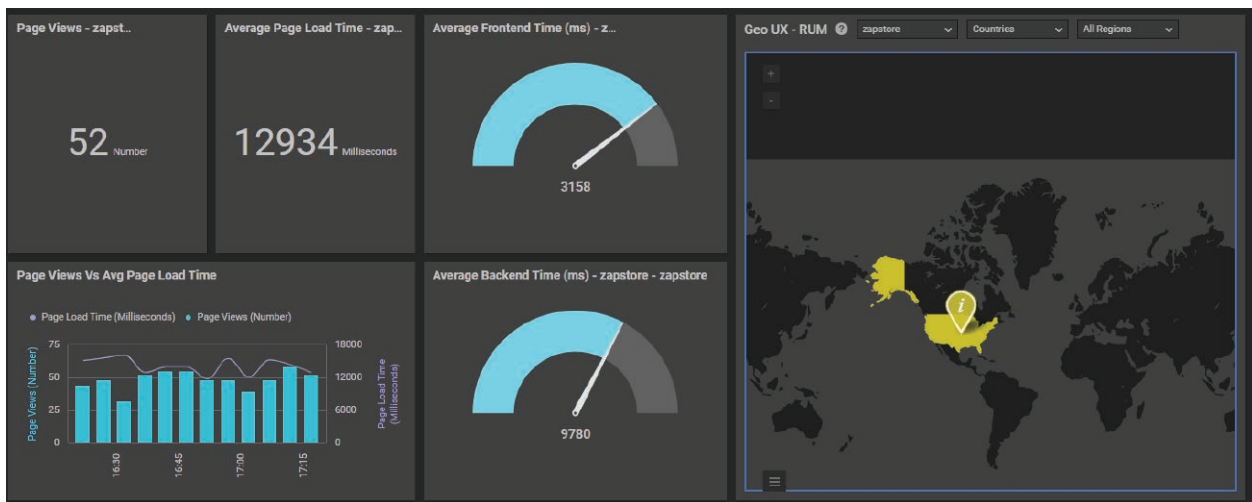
Page Views - zapst...

52 Number

Average Page Load Time - zap...

12934 Milliseconds

Average Frontend Time (ms) - z...

3158

Geo UX - RUM ? zapstore Countries All Regions

+
-

i

Page Views Vs Avg Page Load Time

Page Load Time (Milliseconds) Page Views (Number)

| Page Views (Number) | Page Load Time (Milliseconds) |
|---|---|
| 75 | 18000 |
| 50 | 12000 |
| 25 | 6000 |
| 0 | 0 |

16:30 16:45 17:00 17:15

Average Backend Time (ms) - zapstore - zapstore

9780